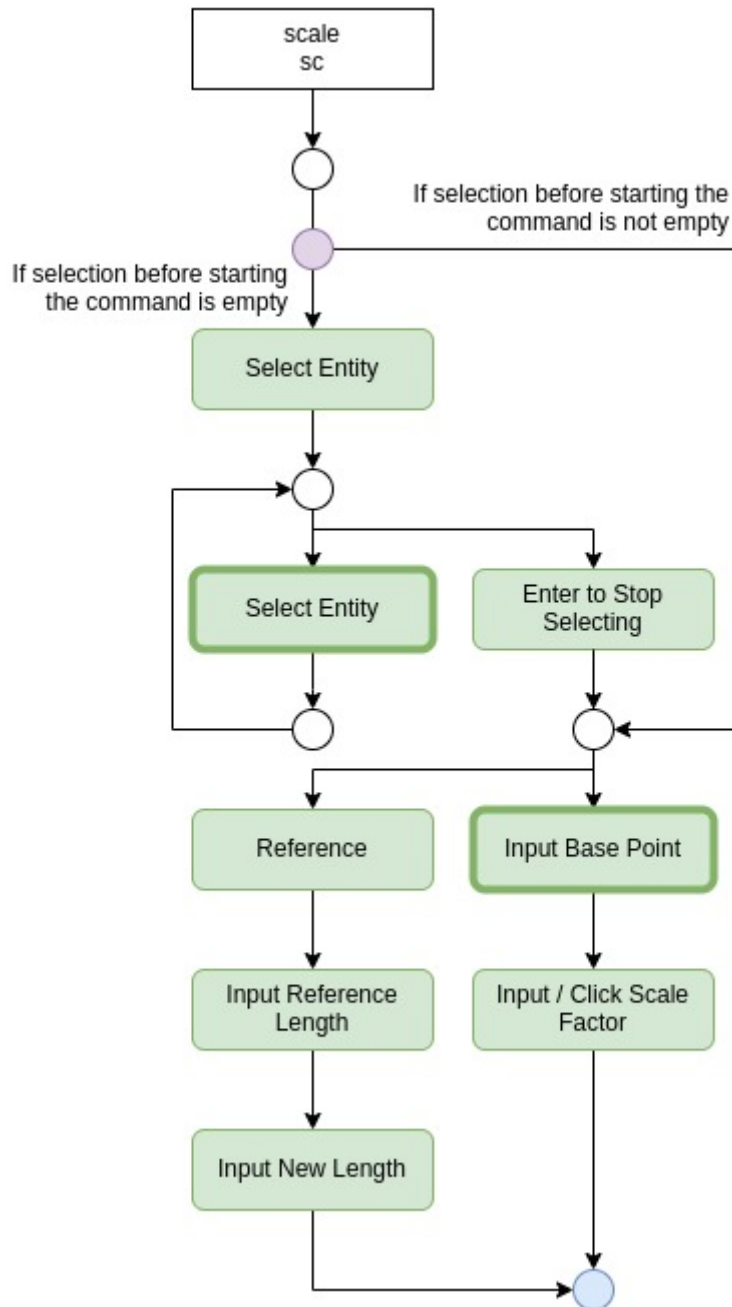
scale
sc

If selection before starting the command is not empty

If selection before starting the command is empty

Select Entity

Select Entity

Enter to Stop Selecting

Reference

Input Base Point

Input Reference Length

Input / Click Scale Factor

Input New Length